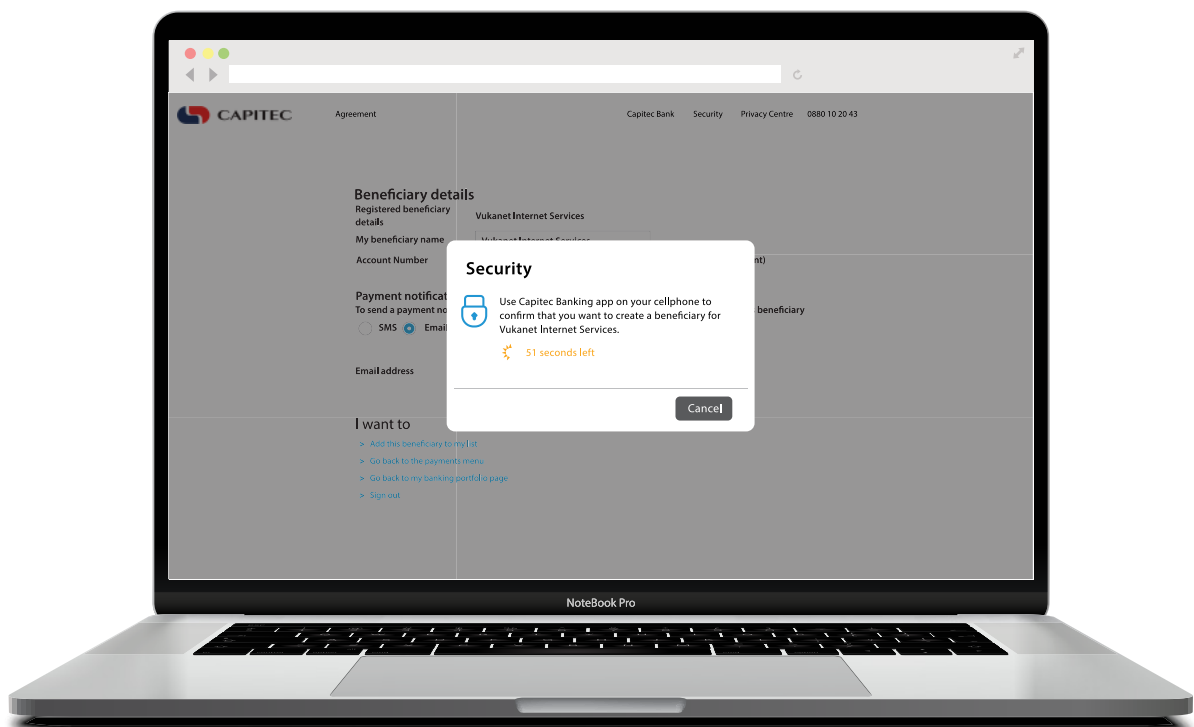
CAPITEC

Agreement

Capitec Bank Security Privacy Centre 0880 10 20 43

Beneficiary details

Registered beneficiary details

Vukanet Internet Services

My beneficiary name

Vukanet Internet Services

Account Number

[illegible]nt)

Payment notificat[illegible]

To send a payment no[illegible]

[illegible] beneficiary

SMS Email

Email address

Security

Use Capitec Banking app on your cellphone to confirm that you want to create a beneficiary for Vukanet Internet Services.

51 seconds left

Cancel

I want to

> Add this beneficiary to my list

> Go back to the payments menu

> Go back to my banking portfolio page

> Sign out

NoteBook Pro